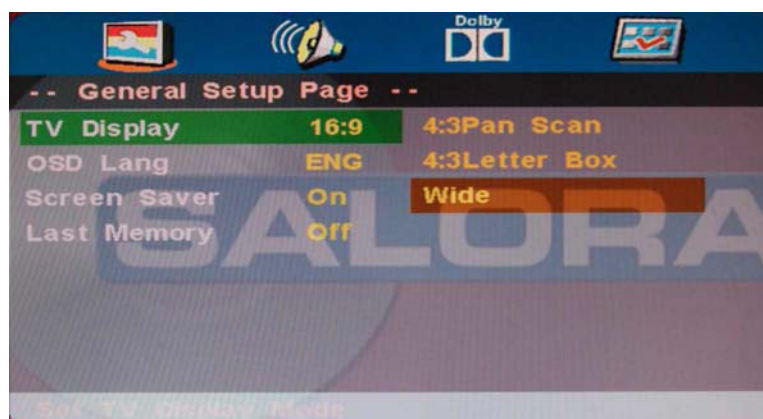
Dolby

-- General Setup Page --

| | | |
|---|---|---|
| TV Display | 16:9 | 4:3Pan Scan |
| OSD Lang | ENG | 4:3Letter Box |
| Screen Saver | On | Wide |
| Last Memory | Off | |

SALORA

Set TV Display Mode